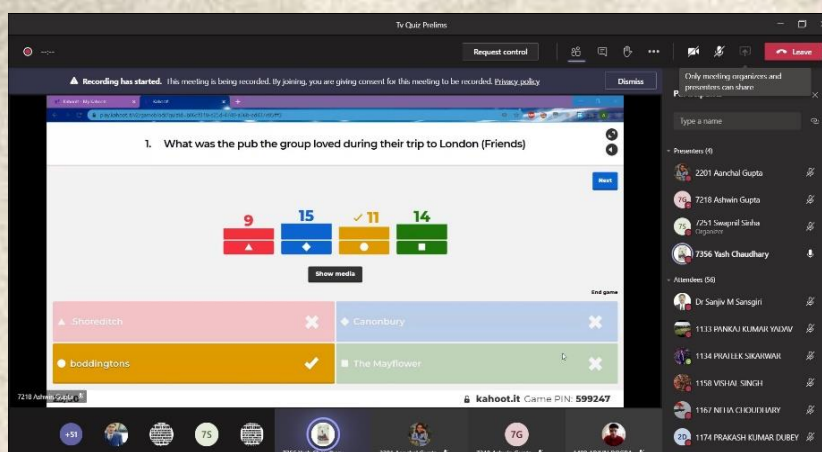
Tv Quiz Prelims

Request control

Leave

Only meeting organizers and presenters can share

Recording has started. This meeting is being recorded. By joining, you are giving consent for this meeting to be recorded. Privacy policy

Dismiss

1. What was the pub the group loved during their trip to London (Friends)

Next

9

15

11

14

Show media

End game

Shoreditch

Canonbury

boddingtons

The Mayflower

kahoot.it Game PIN: 599247

7218 Ashwin Gupta

+51

75

7G

Type a name

Presenters (4)

2201 Aanchal Gupta

7218 Ashwin Gupta

7251 Swapnil Sinha
Organizer

7356 Yash Chaudhary

Attendees (56)

Dr Sanjiv M Sansgiri

1133 PANKAJ KUMAR YADAV

1134 PRATEEK SIKARWAR

1158 VISHAL SINGH

1167 NEHA CHOUDHARY

1174 PRAKASH KUMAR DUBEY